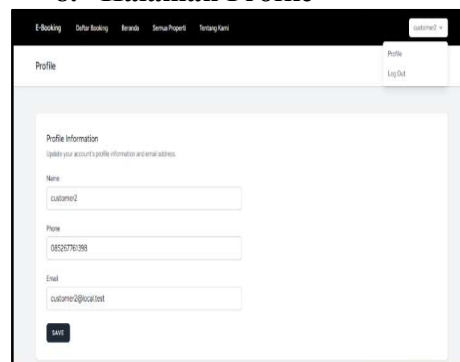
c. Halaman Profile

E-Booking Daftar Booking Beranda Semua Properti Tentang Kami customer2

Profile

Profile
Log Out

Profile Information
Update your account's profile information and email address.

Name
customer2

Phone
085267761398

Email
customer2@local.test

SAVE